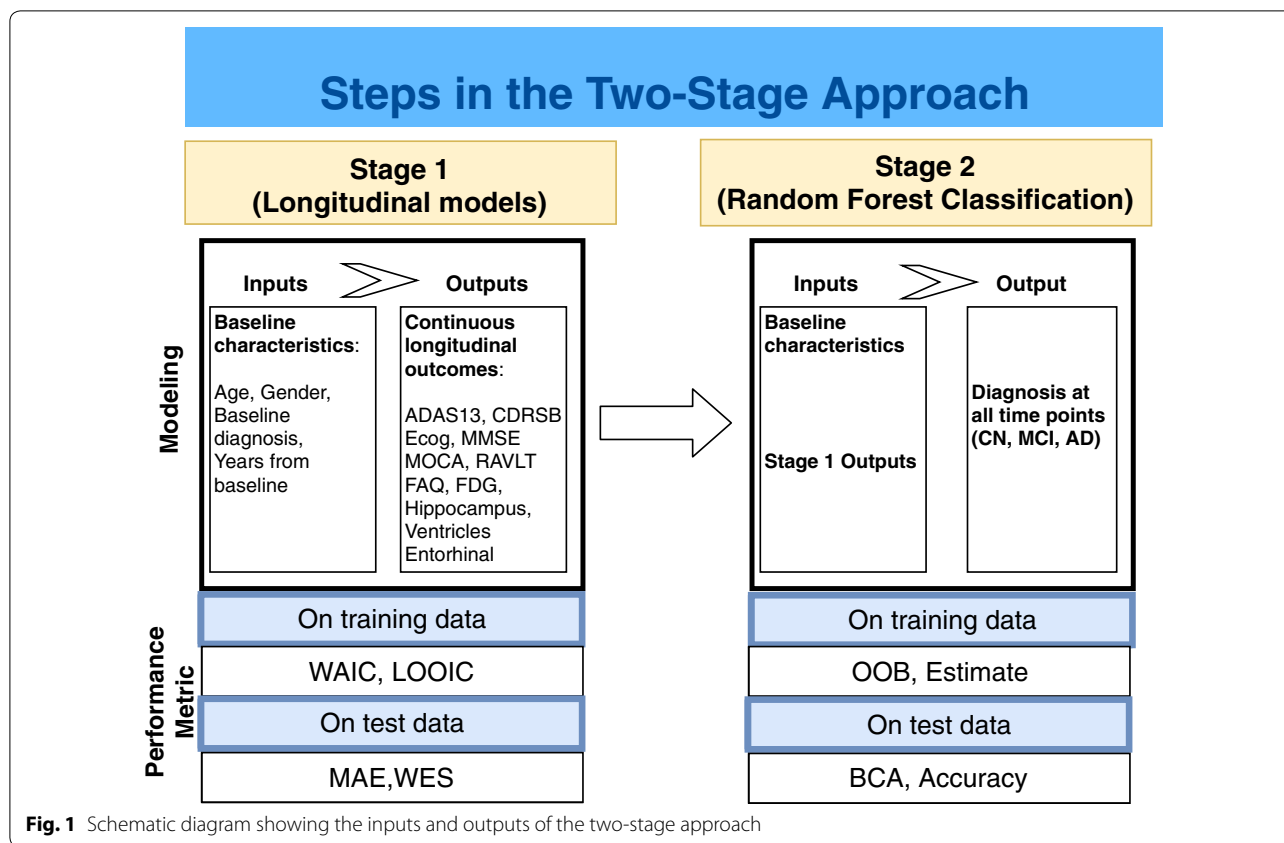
Steps in the Two-Stage Approach

Stage 1
(Longitudinal models)

Stage 2
(Random Forest Classification)

Modeling

Inputs

Outputs

Baseline characteristics:

Age, Gender, Baseline diagnosis, Years from baseline

Continuous longitudinal outcomes:

ADAS13, CDRSB
Ecog, MMSE
MOCA, RAVLT
FAQ, FDG,
Hippocampus,
Ventricles
Entorhinal

Inputs

Output

Baseline characteristics

Stage 1 Outputs

Diagnosis at all time points (CN, MCI, AD)

Performance Metric

On training data

WAIC, LOOIC

On test data

MAE,WES

On training data

OOB, Estimate

On test data

BCA, Accuracy

Fig. 1 Schematic diagram showing the inputs and outputs of the two-stage approach